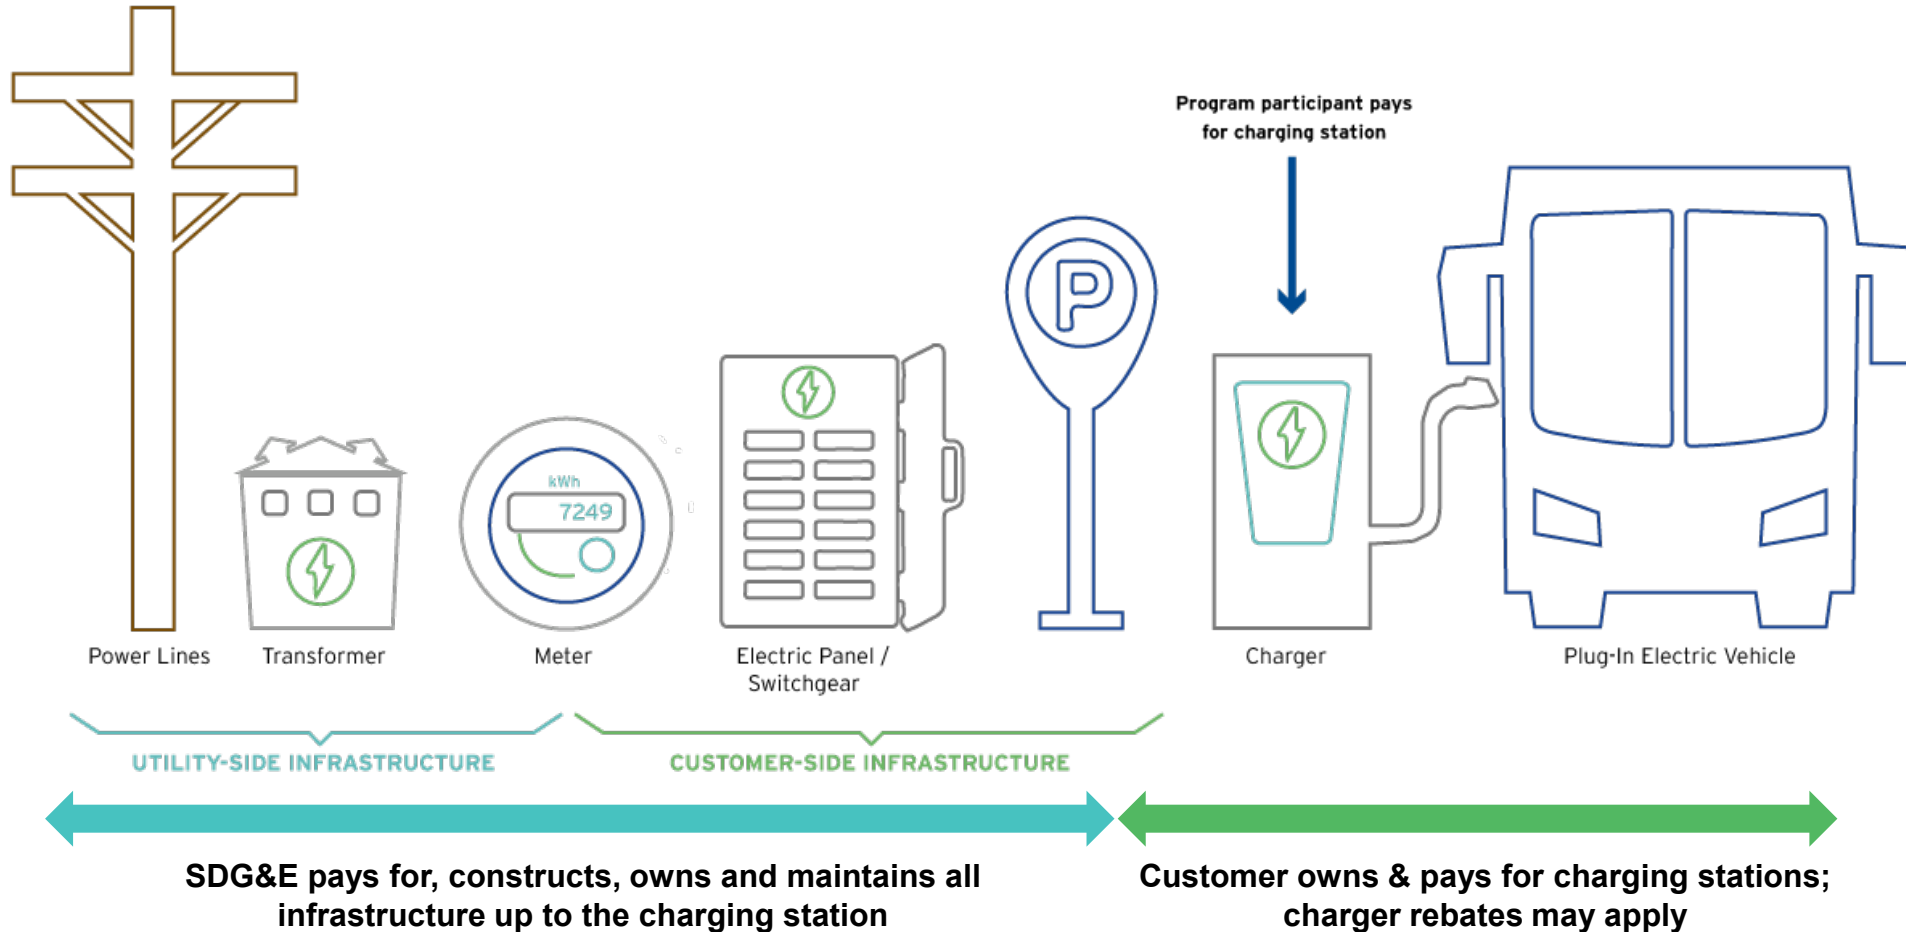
Program participant pays for charging station

kWh
7249

P

Power Lines
Transformer
Meter
Electric Panel / Switchgear
Charger
Plug-In Electric Vehicle

UTILITY-SIDE INFRASTRUCTURE
CUSTOMER-SIDE INFRASTRUCTURE

SDG&E pays for, constructs, owns and maintains all infrastructure up to the charging station

Customer owns & pays for charging stations; charger rebates may apply